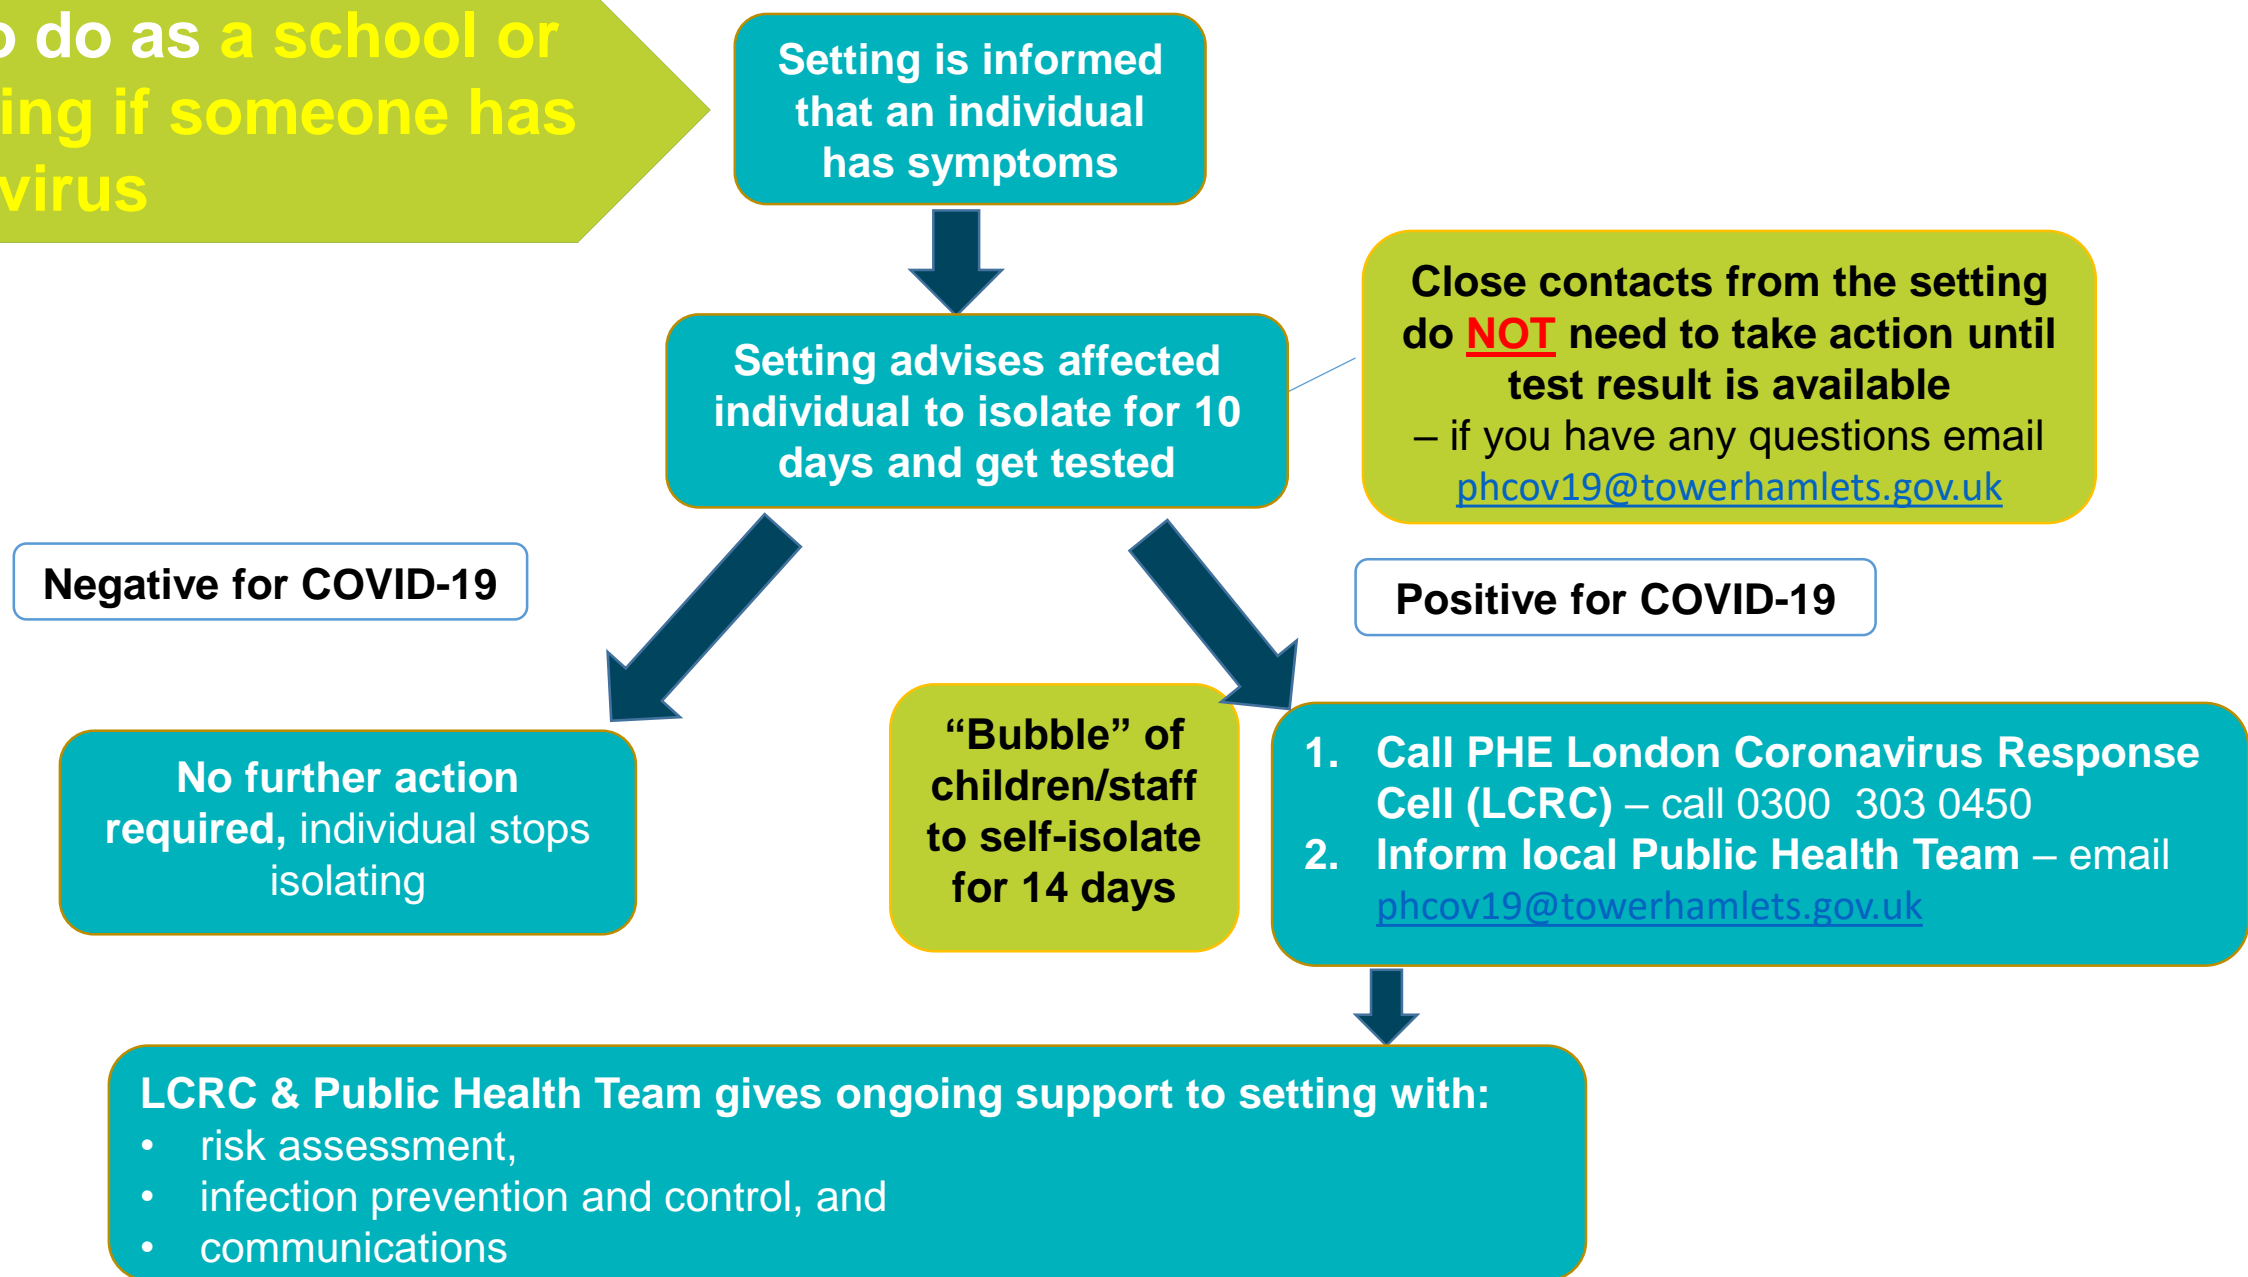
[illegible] do as a school or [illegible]ing if someone has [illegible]virus

Setting is informed that an individual has symptoms

Setting advises affected individual to isolate for 10 days and get tested

Close contacts from the setting do NOT need to take action until test result is available – if you have any questions email phcov19@towerhamlets.gov.uk

Negative for COVID-19

Positive for COVID-19

No further action required, individual stops isolating

“Bubble” of children/staff to self-isolate for 14 days

1. Call PHE London Coronavirus Response Cell (LCRC) – call 0300 303 0450
2. Inform local Public Health Team – email phcov19@towerhamlets.gov.uk

LCRC & Public Health Team gives ongoing support to setting with:
- risk assessment,
- infection prevention and control, and
- communications